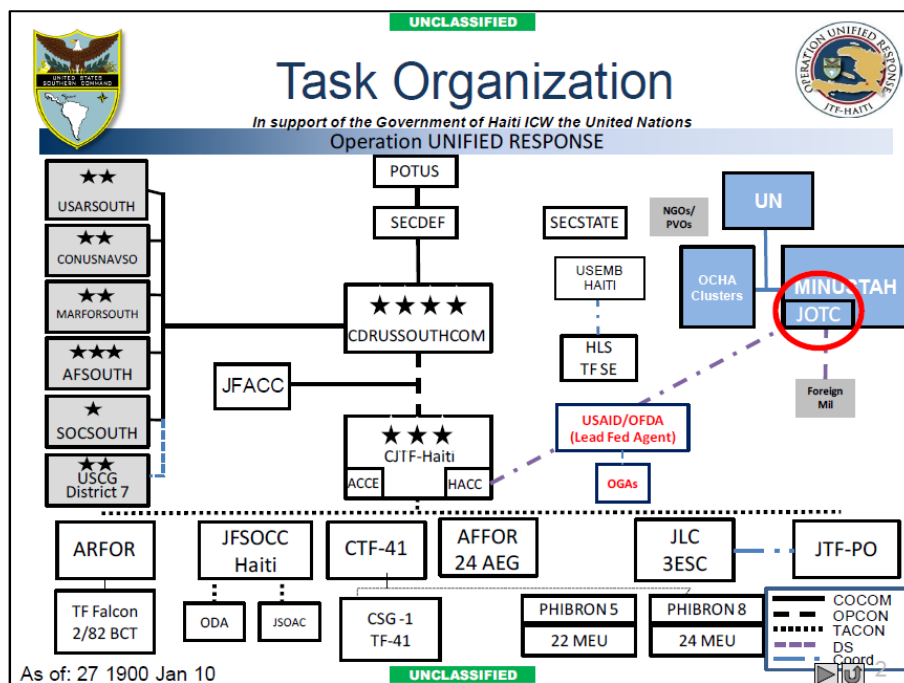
UNCLASSIFIED

UNITED STATES SOUTHERN COMMAND

Task Organization

OPERATION UNIFIED RESPONSE JTF-HAITI

In support of the Government of Haiti ICW the United Nations

Operation UNIFIED RESPONSE

★★ USARSOUTH

★★ CONUSNAVSO

★★ MARFORSOUTH

★★★ AFSOUTH

★ SOCSOUTH

★★ USCG District 7

POTUS

SECDEF

★★★★ CDRUSSOUTHCOM

JFACC

★★★ CJTF-Haiti

ACCE

HACC

SECSTATE

USEMB HAITI

HLS TF SE

USAID/OFDA (Lead Fed Agent)

OGAs

NGOs/ PVOs

UN

OCHA Clusters

MINUSTAH

JOTC

Foreign Mil

ARFOR

TF Falcon 2/82 BCT

JFSOCC Haiti

ODA

JSOAC

CTF-41

CSG -1 TF-41

AFFOR 24 AEG

JLC 3ESC

JTF-PO

PHIBRON 5

22 MEU

PHIBRON 8

24 MEU

COCOM
OPCON
TACON
DS
Coord

As of: 27 1900 Jan 10

UNCLASSIFIED

2